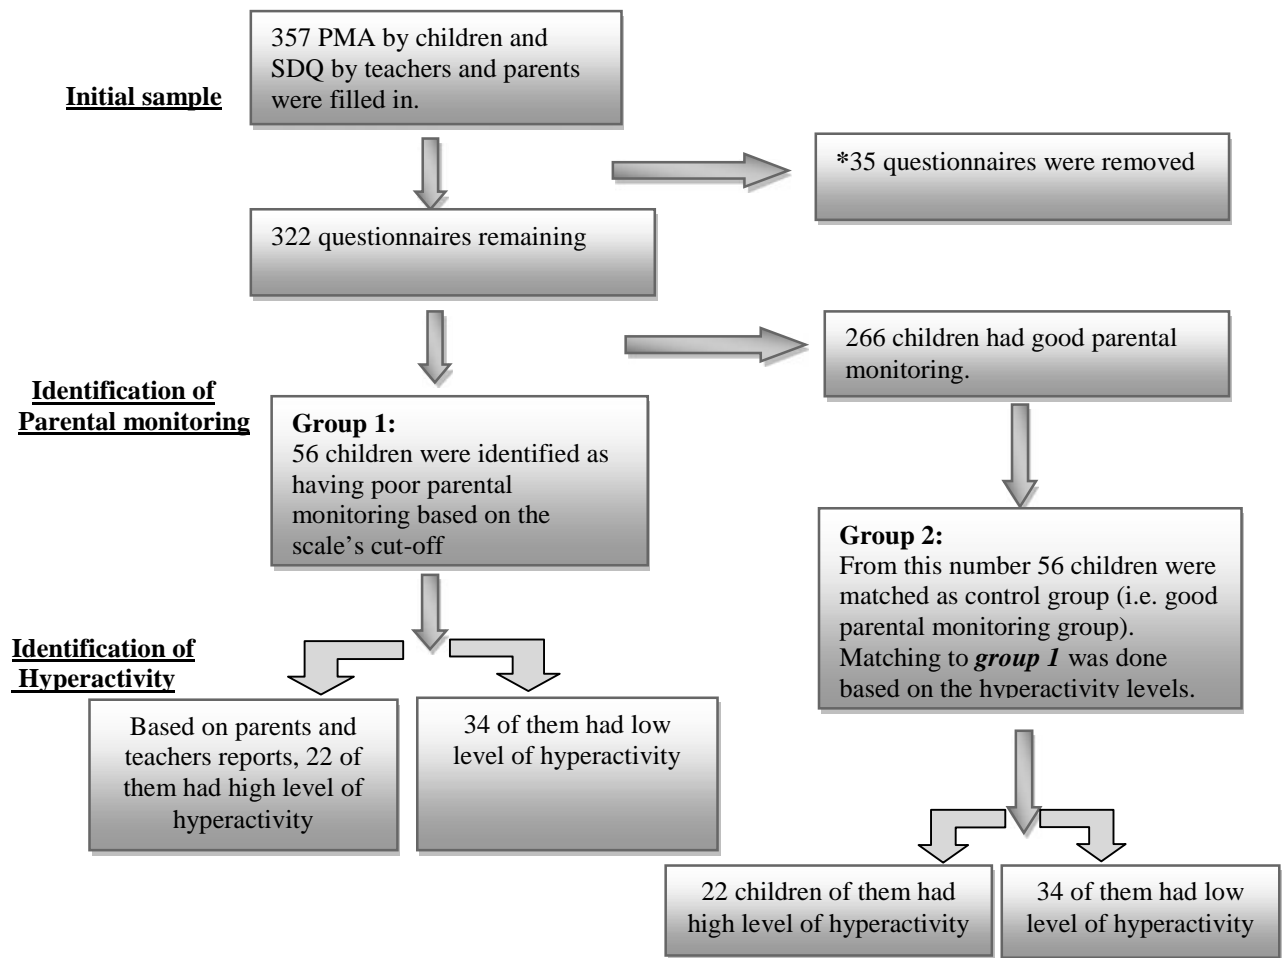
Initial sample

357 PMA by children and SDQ by teachers and parents were filled in.

*35 questionnaires were removed

322 questionnaires remaining

266 children had good parental monitoring.

Identification of Parental monitoring

Group 1:
56 children were identified as having poor parental monitoring based on the scale's cut-off

Group 2:
From this number 56 children were matched as control group (i.e. good parental monitoring group). Matching to *group 1* was done based on the hyperactivity levels.

Identification of Hyperactivity

Based on parents and teachers reports, 22 of them had high level of hyperactivity

34 of them had low level of hyperactivity

22 children of them had high level of hyperactivity

34 of them had low level of hyperactivity